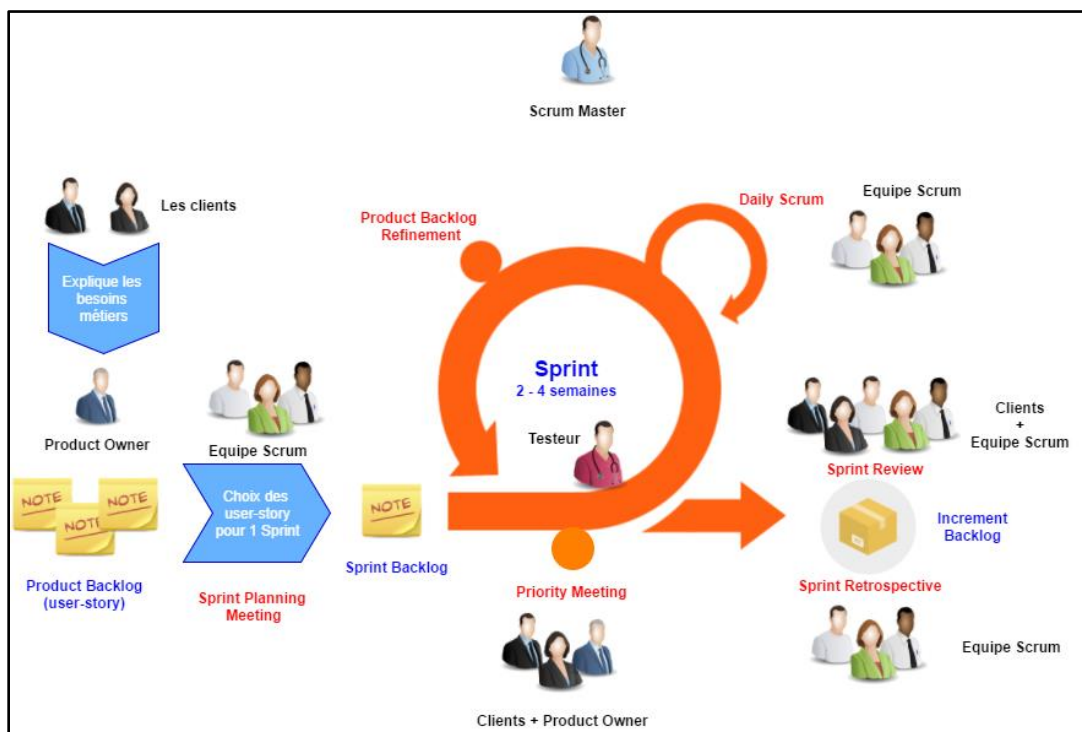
Scrum Master

Les clients

Explique les besoins métiers

Product Owner

NOTE NOTE NOTE

Product Backlog (user-story)

Equipe Scrum

Choix des user-story pour 1 Sprint

Sprint Planning Meeting

NOTE

Sprint Backlog

Product Backlog Refinement

Daily Scrum

Equipe Scrum

Sprint
2 - 4 semaines

Testeur

Priority Meeting

Clients + Product Owner

Clients + Equipe Scrum

Sprint Review

Increment Backlog

Sprint Retrospective

Equipe Scrum